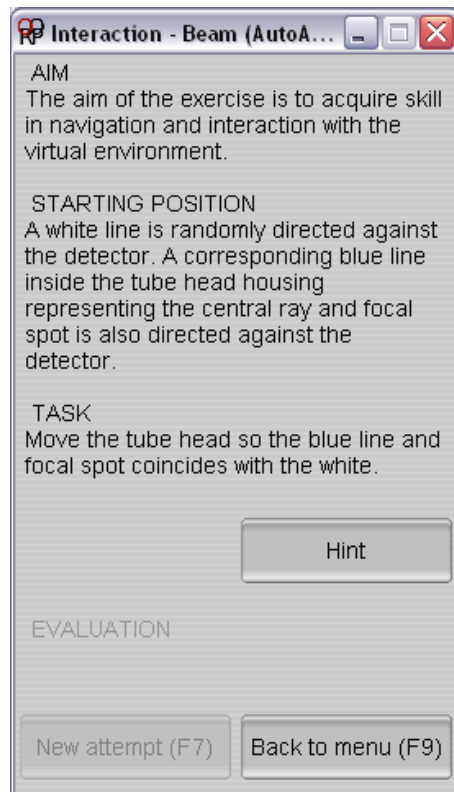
Interaction - Beam (AutoA...

AIM
The aim of the exercise is to acquire skill in navigation and interaction with the virtual environment.

STARTING POSITION
A white line is randomly directed against the detector. A corresponding blue line inside the tube head housing representing the central ray and focal spot is also directed against the detector.

TASK
Move the tube head so the blue line and focal spot coincides with the white.

Hint

EVALUATION

New attempt (F7)

Back to menu (F9)